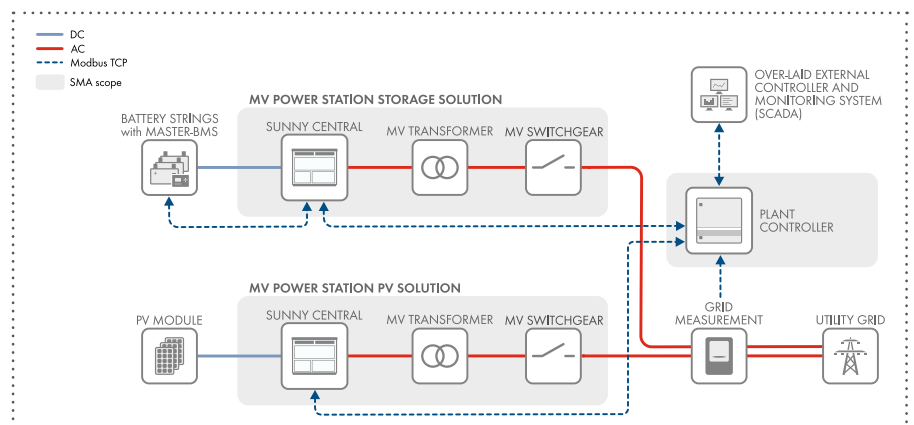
DC
AC
Modbus TCP
SMA scope

MV POWER STATION STORAGE SOLUTION

BATTERY STRINGS with MASTER-BMS

SUNNY CENTRAL

MV TRANSFORMER

MV SWITCHGEAR

OVER-LAID EXTERNAL CONTROLLER AND MONITORING SYSTEM (SCADA)

PLANT CONTROLLER

MV POWER STATION PV SOLUTION

PV MODULE

SUNNY CENTRAL

MV TRANSFORMER

MV SWITCHGEAR

GRID MEASUREMENT

UTILITY GRID